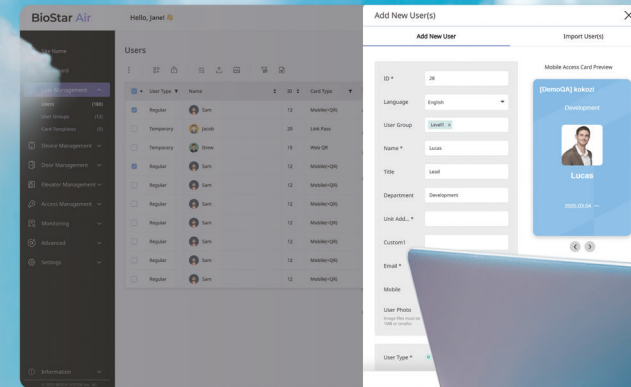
BioStar Air

Hello, Jane! 👋

Site Name
Dashboard
User Management
Users (100)
User Groups (13)
Card Templates (5)
Device Management
Door Management
Elevator Management
Access Management
Monitoring
Advanced
Settings
Information

Users

| User Type | Name | ID | Card Type |
|---|---|---|---|
| Regular | Sam | 12 | Mobile(+QR) |
| Temporary | Jacob | 20 | Link Pass |
| Temporary | Drew | 15 | Web QR |
| Regular | Sam | 12 | Mobile(+QR) |
| Regular | Sam | 12 | Mobile(+QR) |
| Regular | Sam | 12 | Mobile(+QR) |
| Regular | Sam | 12 | Mobile(+QR) |
| Regular | Sam | 12 | Mobile(+QR) |
| Regular | Sam | 12 | Mobile(+QR) |
| Regular | Sam | 12 | Mobile(+QR) |

Add New User(s)

Add New User
Import User(s)

ID * 28
Language English
User Group Level1 ×
Name * Lucas
Title Lead
Department Development
Unit Add... *
Custom1
Email *
Mobile
User Photo
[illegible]
User Type *

Mobile Access Card Preview
[DemoQA] kokozi
Development
Lucas
2020.03.04 ~